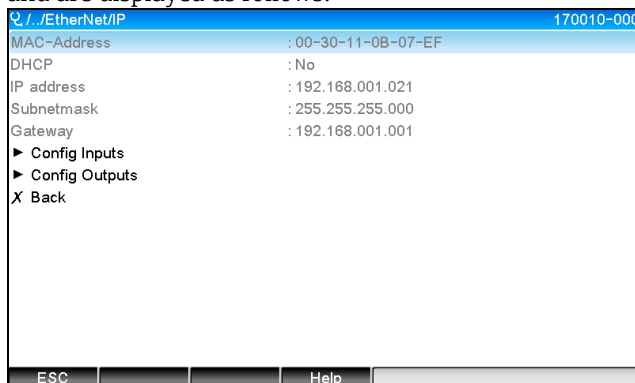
and are displayed as follows:

/../EtherNet/IP 170010-000

| | |
|---|---|
| MAC-Address | : 00-30-11-0B-07-EF |
| DHCP | : No |
| IP address | : 192.168.001.021 |
| Subnetmask | : 255.255.255.000 |
| Gateway | : 192.168.001.001 |

► Config Inputs
► Config Outputs
X Back

ESC Help